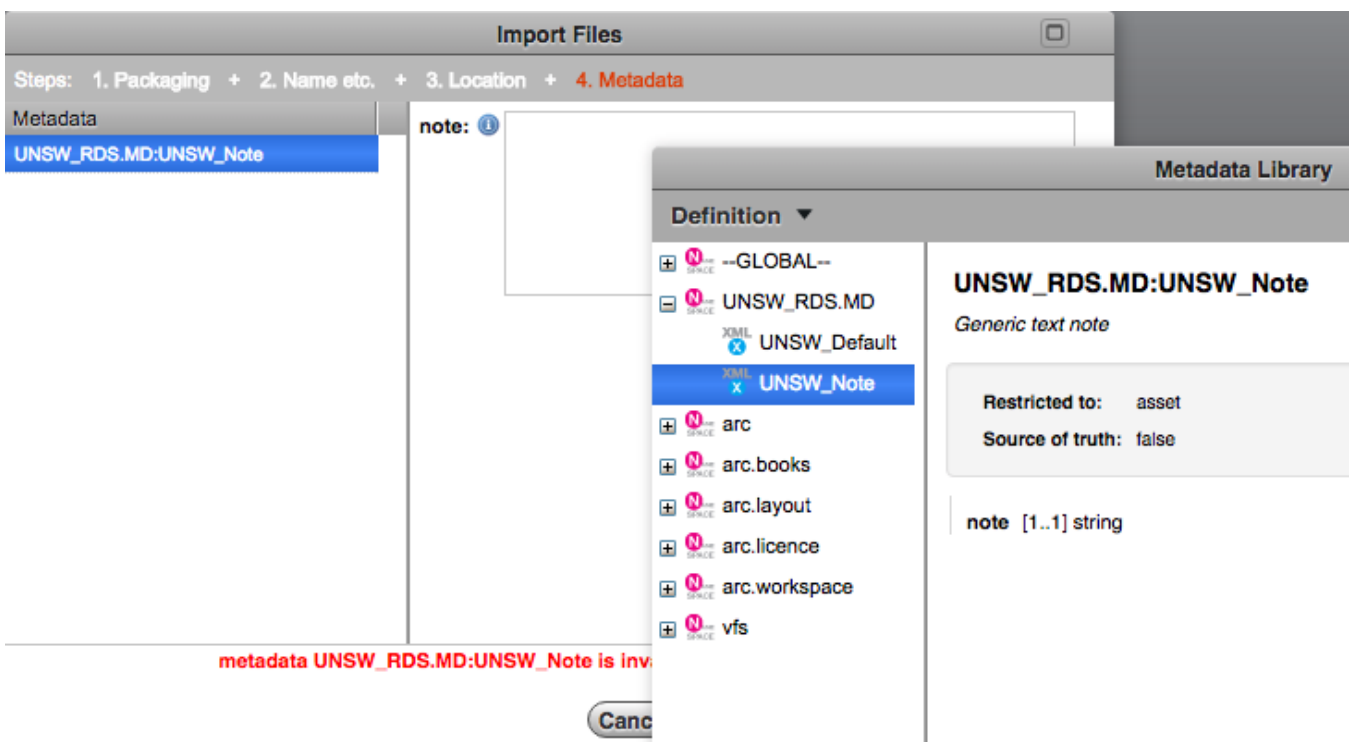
Import Files

Steps: 1. Packaging + 2. Name etc. + 3. Location + 4. Metadata

Metadata

UNSW_RDS.MD:UNSW_Note

note:

metadata UNSW_RDS.MD:UNSW_Note is inva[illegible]

Canc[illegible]

Metadata Library

Definition

--GLOBAL--
UNSW_RDS.MD
XML UNSW_Default
XML UNSW_Note
arc
arc.books
arc.layout
arc.licence
arc.workspace
vfs

UNSW_RDS.MD:UNSW_Note

Generic text note

Restricted to: asset
Source of truth: false

note [1..1] string